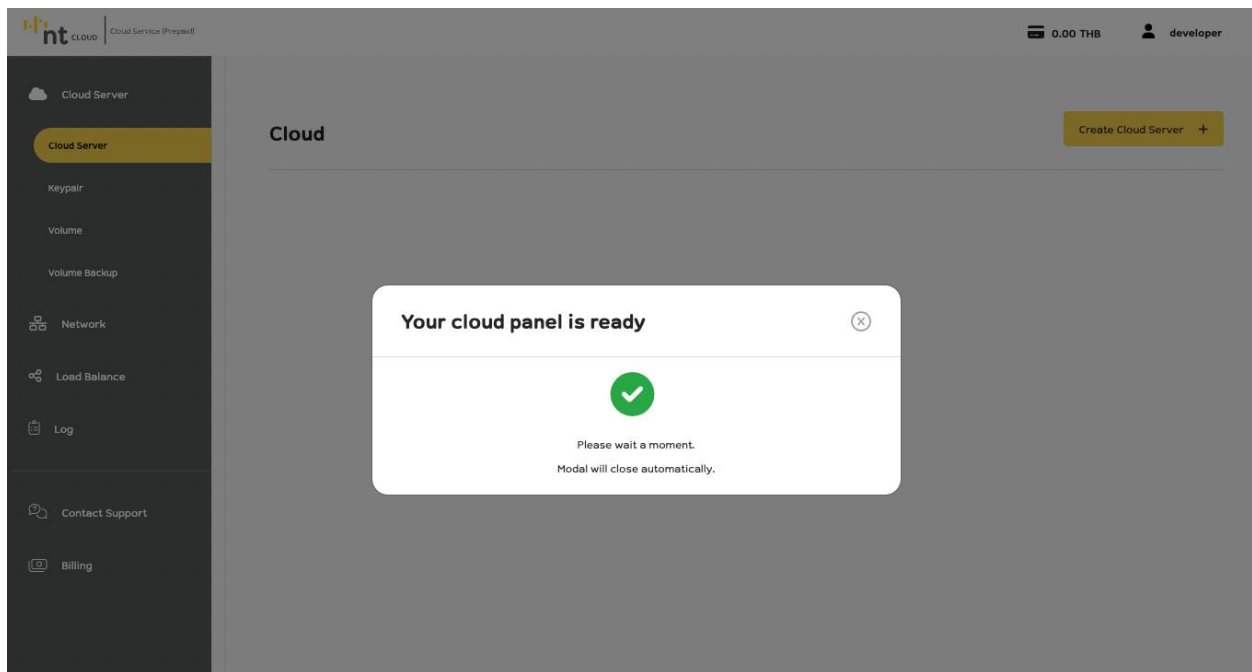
nt CLOUD | Cloud Service (Prepaid)

0.00 THB

developer

Cloud Server

Cloud Server

Keypair

Volume

Volume Backup

Network

Load Balance

Log

Contact Support

Billing

Cloud

Create Cloud Server +

Your cloud panel is ready

Please wait a moment.

Modal will close automatically.